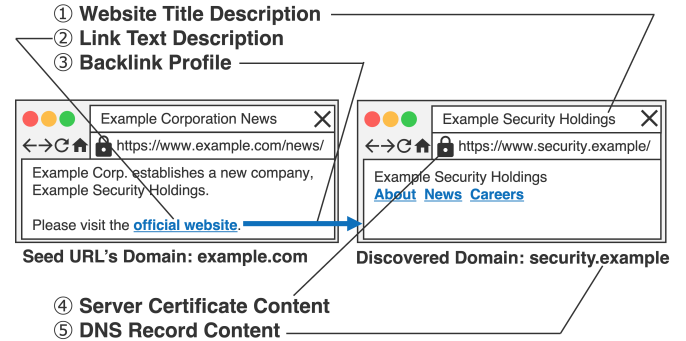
① Website Title Description
② Link Text Description
③ Backlink Profile

Example Corporation News

https://www.example.com/news/

Example Corp. establishes a new company, Example Security Holdings.

Please visit the official website.

Seed URL's Domain: example.com

Example Security Holdings

https://www.security.example/

Example Security Holdings
About News Careers

Discovered Domain: security.example

④ Server Certificate Content
⑤ DNS Record Content